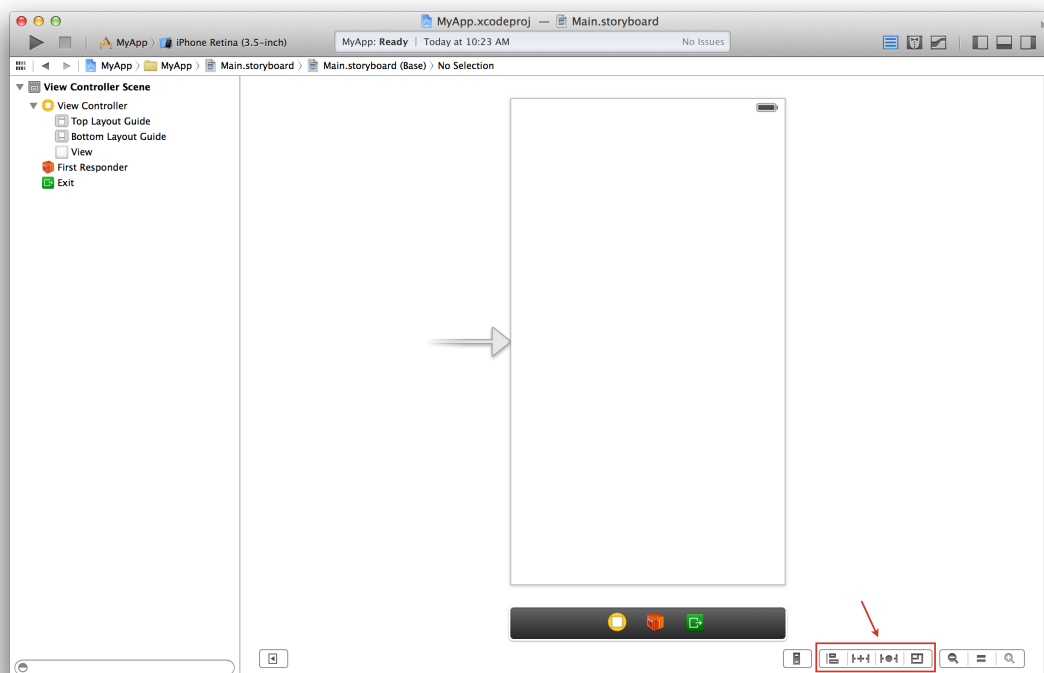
MyApp.xcodeproj — Main.storyboard

MyApp 〉 iPhone Retina (3.5-inch)

MyApp: Ready | Today at 10:23 AM

No Issues

MyApp 〉 MyApp 〉 Main.storyboard 〉 Main.storyboard (Base) 〉 No Selection

View Controller Scene
View Controller
Top Layout Guide
Bottom Layout Guide
View
First Responder
Exit